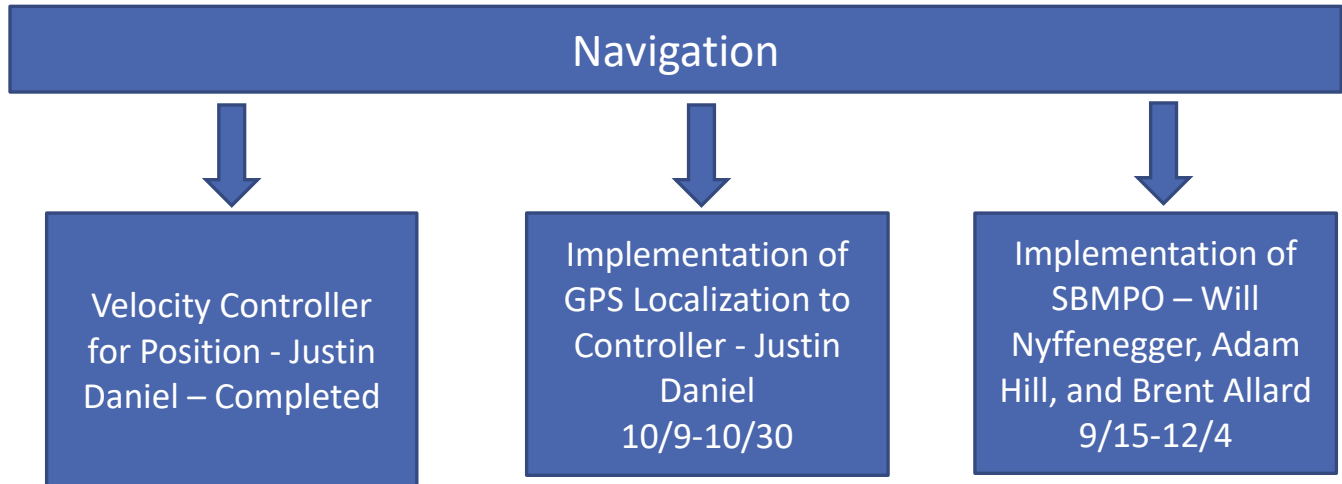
Navigation

Velocity Controller for Position - Justin Daniel – Completed

Implementation of GPS Localization to Controller - Justin Daniel
10/9-10/30

Implementation of SBMPO – Will Nyffenegger, Adam Hill, and Brent Allard
9/15-12/4